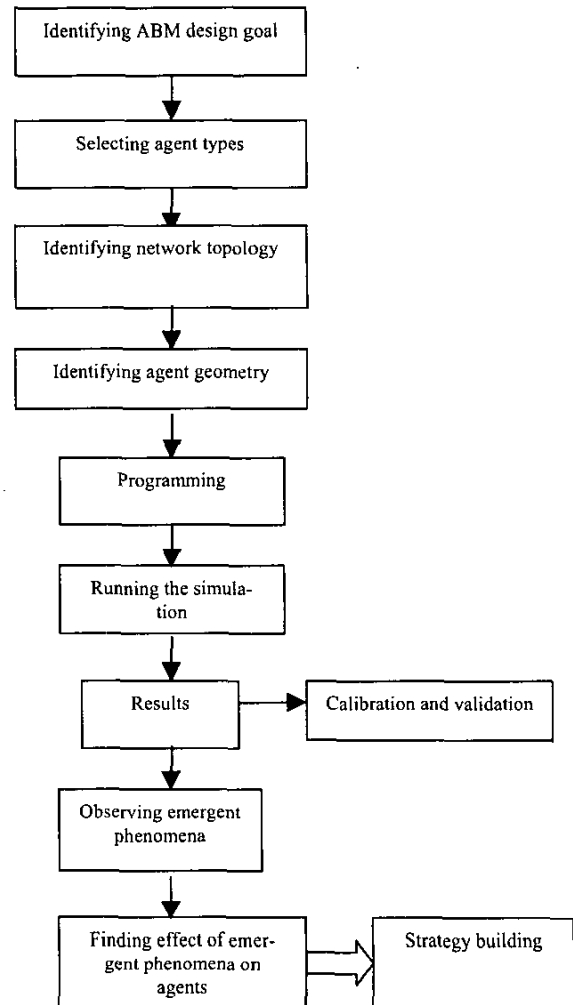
Identifying ABM design goal

Selecting agent types

Identifying network topology

Identifying agent geometry

Programming

Running the simulation

Results

Calibration and validation

Observing emergent phenomena

Finding effect of emergent phenomena on agents

Strategy building